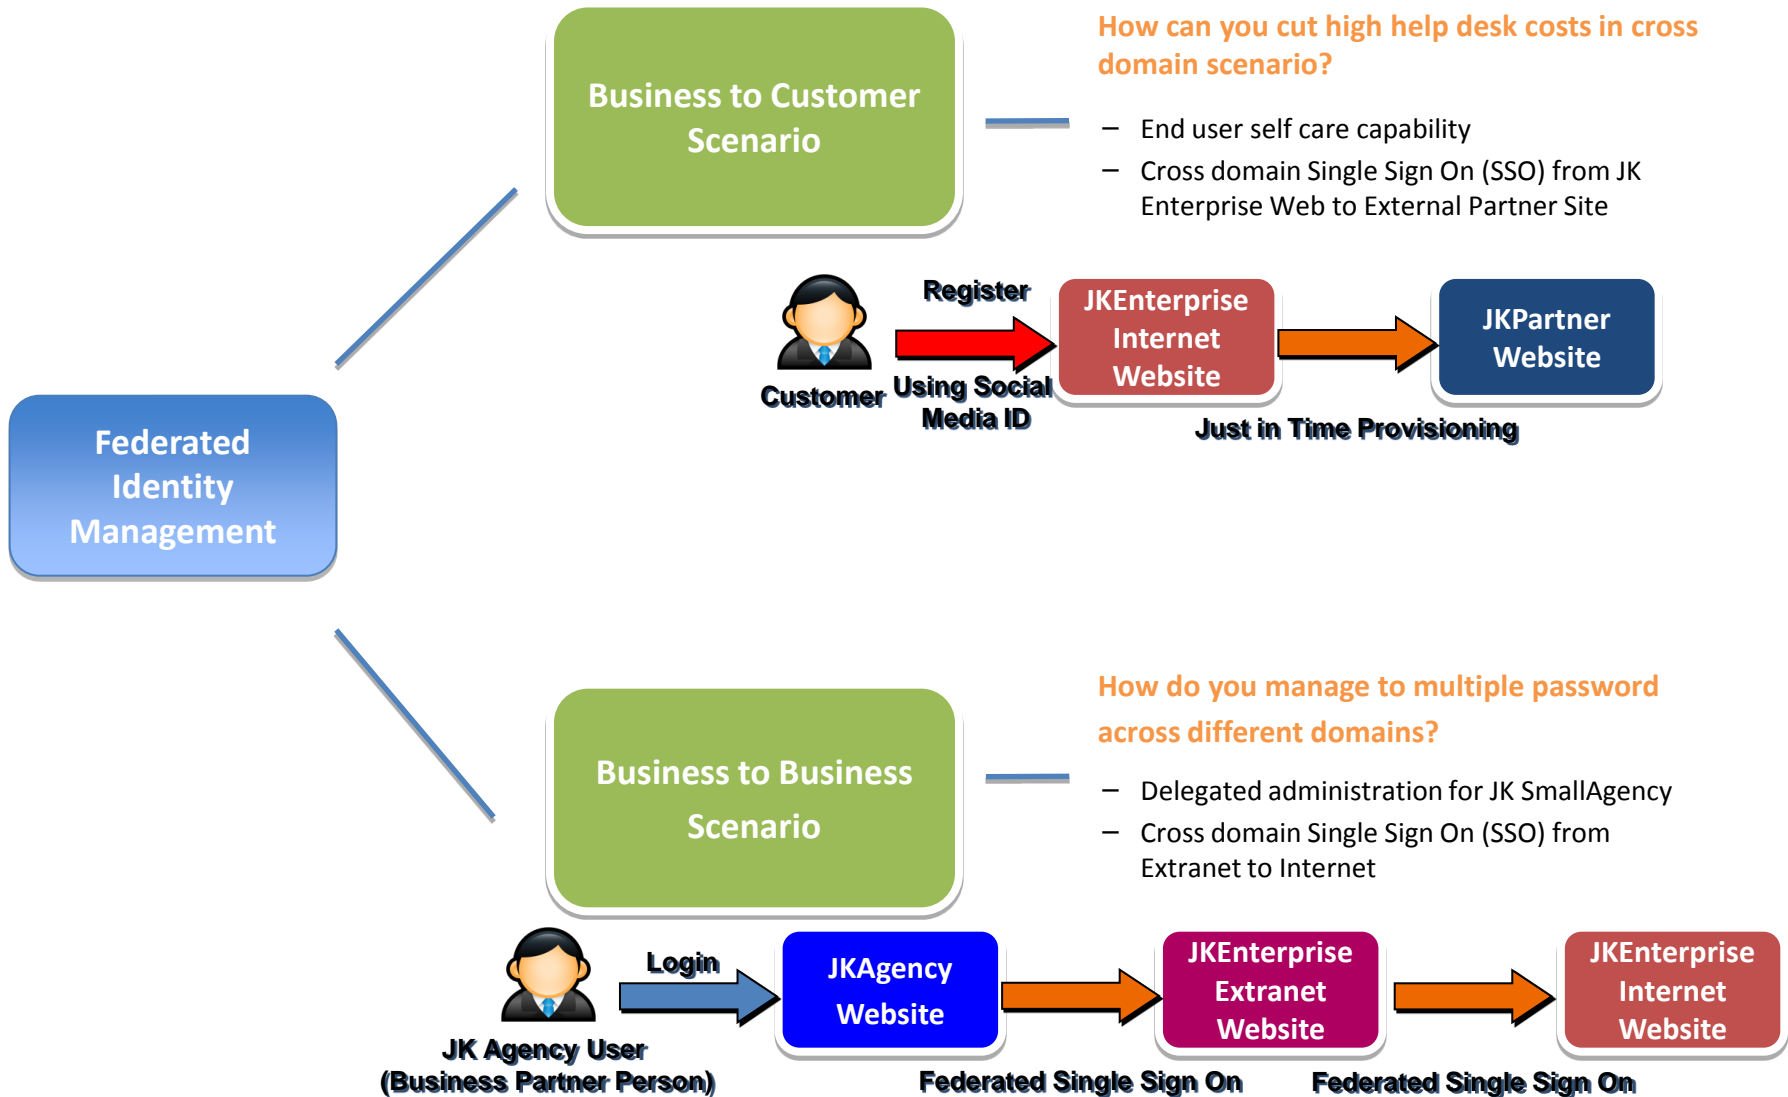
Federated Identity Management

Business to Customer Scenario

How can you cut high help desk costs in cross domain scenario?

– End user self care capability
– Cross domain Single Sign On (SSO) from JK Enterprise Web to External Partner Site

Customer

Register

Using Social Media ID

JKEnterprise Internet Website

JKPartner Website

Just in Time Provisioning

Business to Business Scenario

How do you manage to multiple password across different domains?

– Delegated administration for JK SmallAgency
– Cross domain Single Sign On (SSO) from Extranet to Internet

JK Agency User (Business Partner Person)

Login

JKAgency Website

JKEnterprise Extranet Website

JKEnterprise Internet Website

Federated Single Sign On

Federated Single Sign On